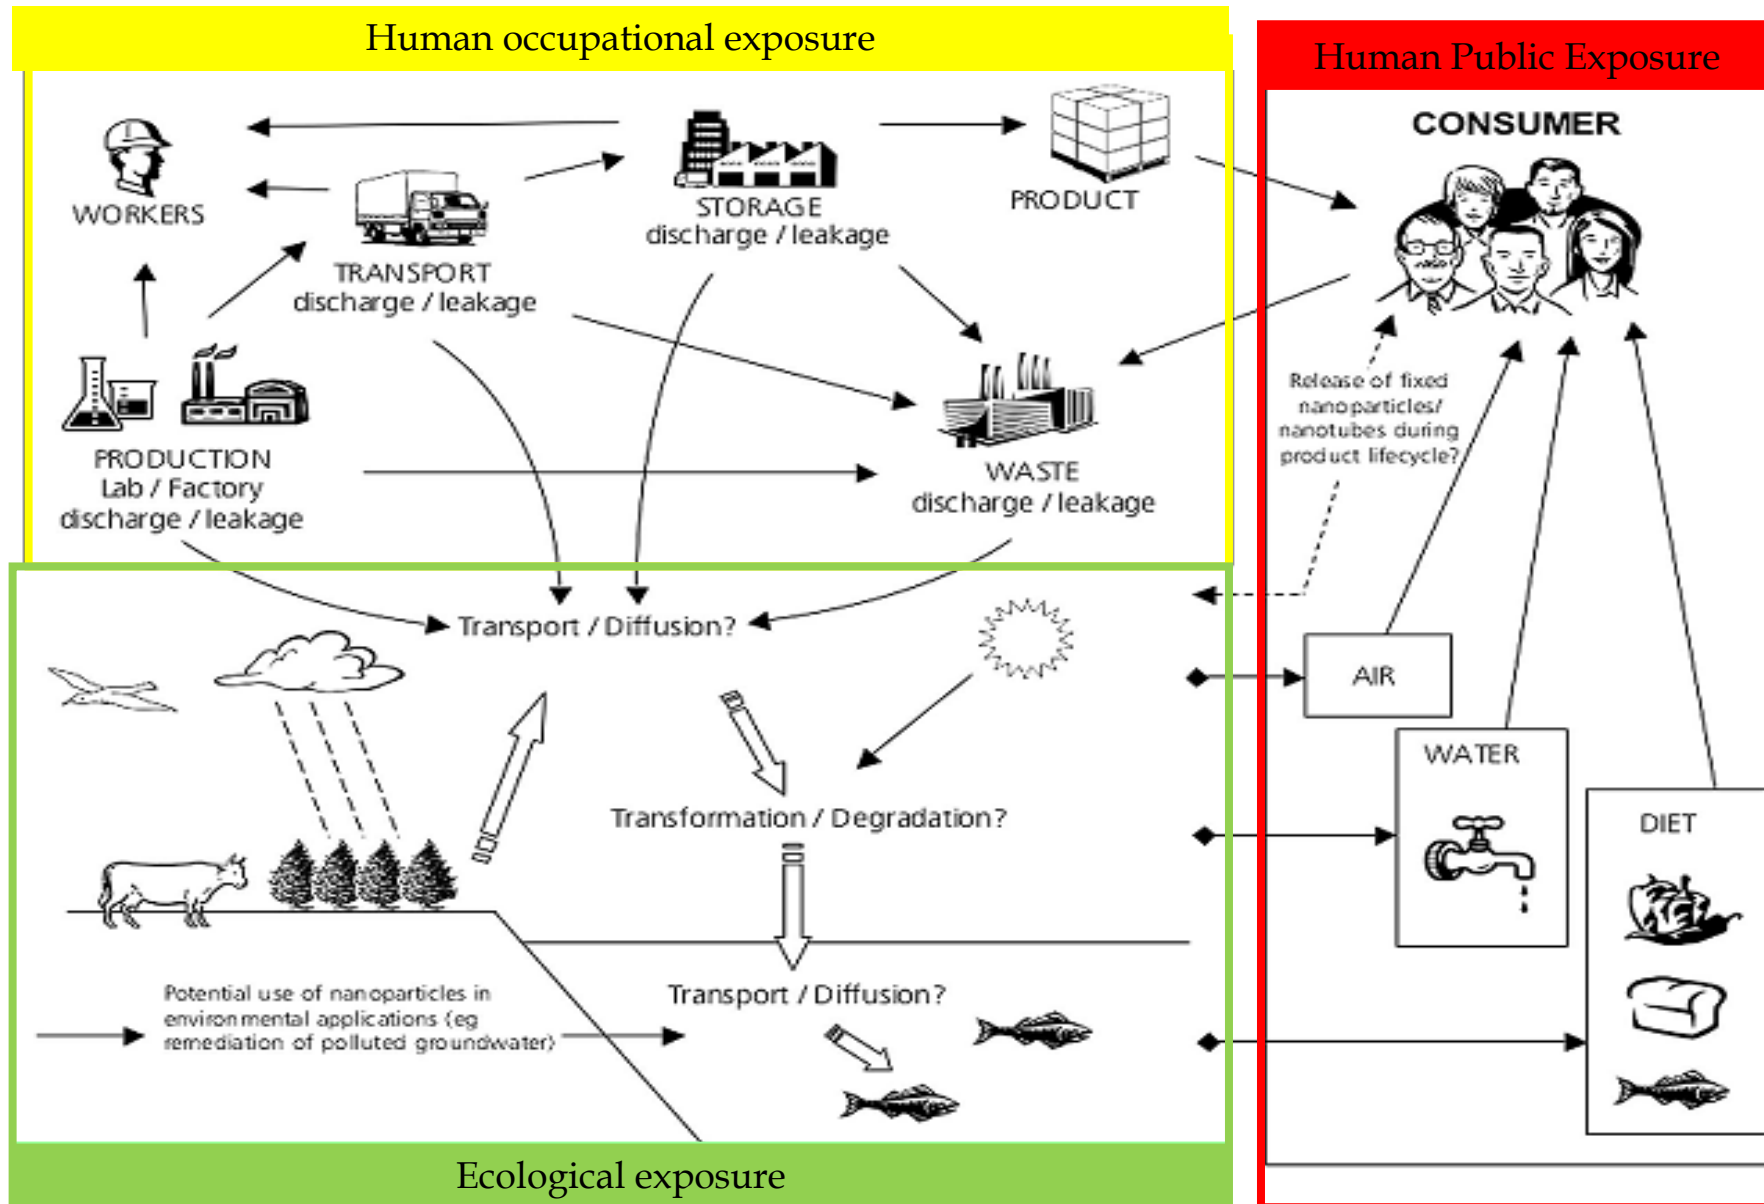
Human occupational exposure

Human Public Exposure

CONSUMER

WORKERS

STORAGE
discharge / leakage

PRODUCT

TRANSPORT
discharge / leakage

PRODUCTION
Lab / Factory
discharge / leakage

WASTE
discharge / leakage

Release of fixed nanoparticles/ nanotubes during product lifecycle?

Transport / Diffusion?

AIR

WATER

DIET

Transformation / Degradation?

Potential use of nanoparticles in environmental applications (eg remediation of polluted groundwater)

Transport / Diffusion?

Ecological exposure